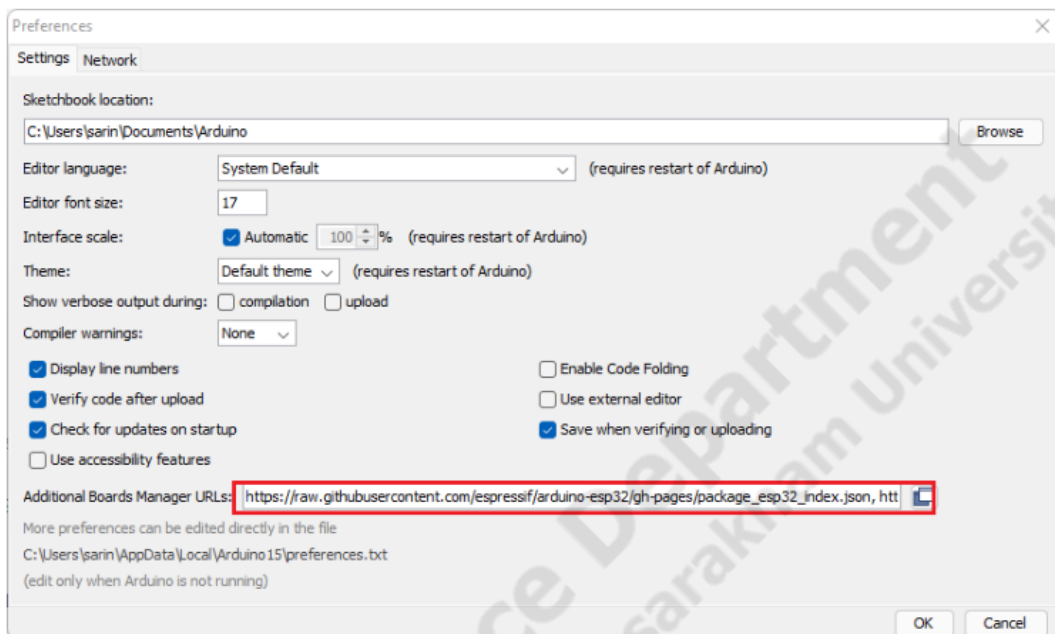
Preferences

Settings Network

Sketchbook location:

C:\Users\sarin\Documents\Arduino

Browse

Editor language: System Default (requires restart of Arduino)

Editor font size: 17

Interface scale: Automatic 100 % (requires restart of Arduino)

Theme: Default theme (requires restart of Arduino)

Show verbose output during: compilation upload

Compiler warnings: None

Display line numbers

Verify code after upload

Check for updates on startup

Use accessibility features

Enable Code Folding

Use external editor

Save when verifying or uploading

Additional Boards Manager URLs: https://raw.githubusercontent.com/espressif/arduino-esp32/gh-pages/package_esp32_index.json, htt

More preferences can be edited directly in the file

C:\Users\sarin\AppData\Local\Arduino15\preferences.txt

(edit only when Arduino is not running)

OK Cancel

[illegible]ce Department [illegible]sarakham University